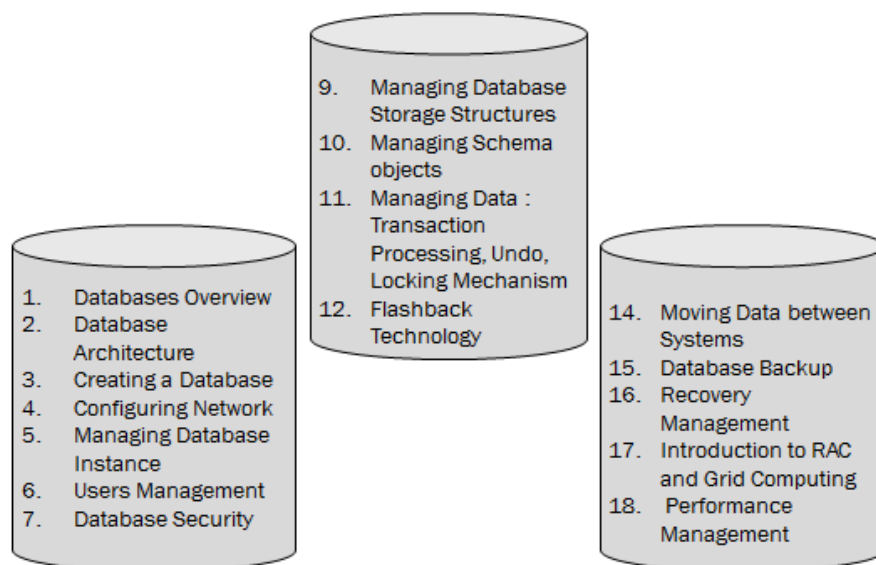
1. Databases Overview
2. Database Architecture
3. Creating a Database
4. Configuring Network
5. Managing Database Instance
6. Users Management
7. Database Security

9. Managing Database Storage Structures
10. Managing Schema objects
11. Managing Data : Transaction Processing, Undo, Locking Mechanism
12. Flashback Technology

14. Moving Data between Systems
15. Database Backup
16. Recovery Management
17. Introduction to RAC and Grid Computing
18. Performance Management